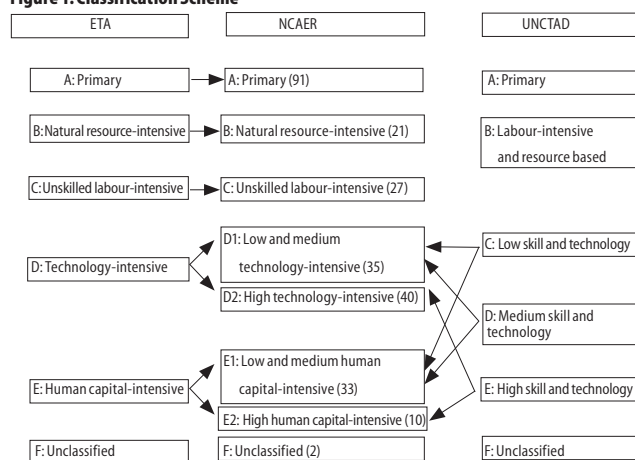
Figure 1: Classification Scheme

ETA

A: Primary

B: Natural resource-intensive

C: Unskilled labour-intensive

D: Technology-intensive

E: Human capital-intensive

F: Unclassified

NCAER

A: Primary (91)

B: Natural resource-intensive (21)

C: Unskilled labour-intensive (27)

D1: Low and medium technology-intensive (35)

D2: High technology-intensive (40)

E1: Low and medium human capital-intensive (33)

E2: High human capital-intensive (10)

F: Unclassified (2)

UNCTAD

A: Primary

B: Labour-intensive and resource based

C: Low skill and technology

D: Medium skill and technology

E: High skill and technology

F: Unclassified